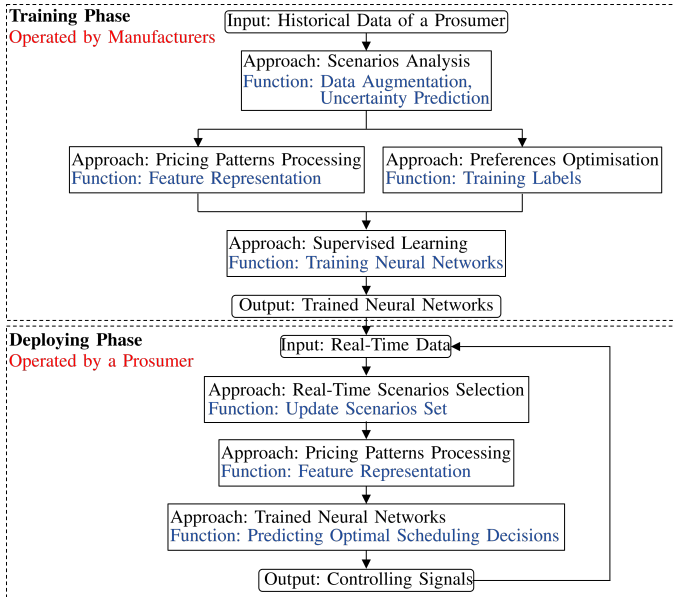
Training Phase
Operated by Manufacturers

Input: Historical Data of a Prosumer

Approach: Scenarios Analysis
Function: Data Augmentation, Uncertainty Prediction

Approach: Pricing Patterns Processing
Function: Feature Representation

Approach: Preferences Optimisation
Function: Training Labels

Approach: Supervised Learning
Function: Training Neural Networks

Output: Trained Neural Networks

Deploying Phase
Operated by a Prosumer

Input: Real-Time Data

Approach: Real-Time Scenarios Selection
Function: Update Scenarios Set

Approach: Pricing Patterns Processing
Function: Feature Representation

Approach: Trained Neural Networks
Function: Predicting Optimal Scheduling Decisions

Output: Controlling Signals